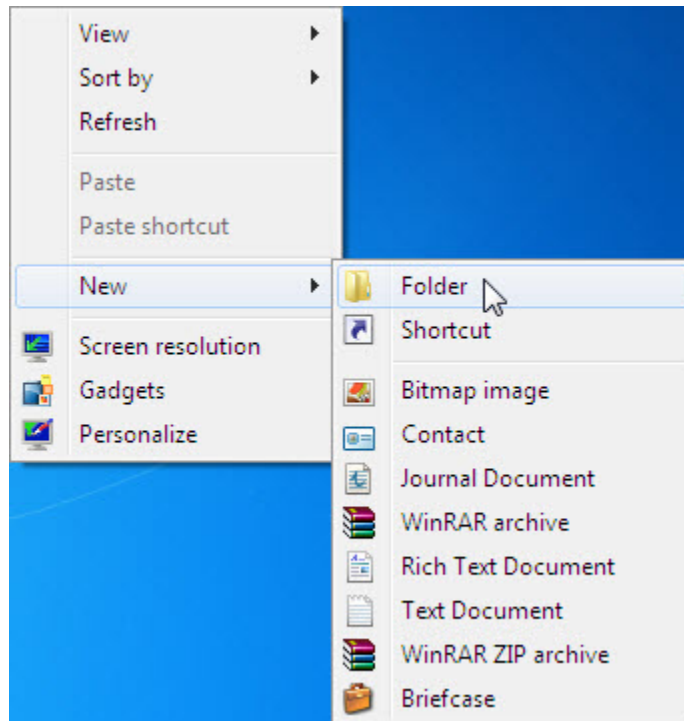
View
Sort by
Refresh

Paste
Paste shortcut

New

Screen resolution
Gadgets
Personalize

Folder
Shortcut

Bitmap image
Contact
Journal Document
WinRAR archive
Rich Text Document
Text Document
WinRAR ZIP archive
Briefcase